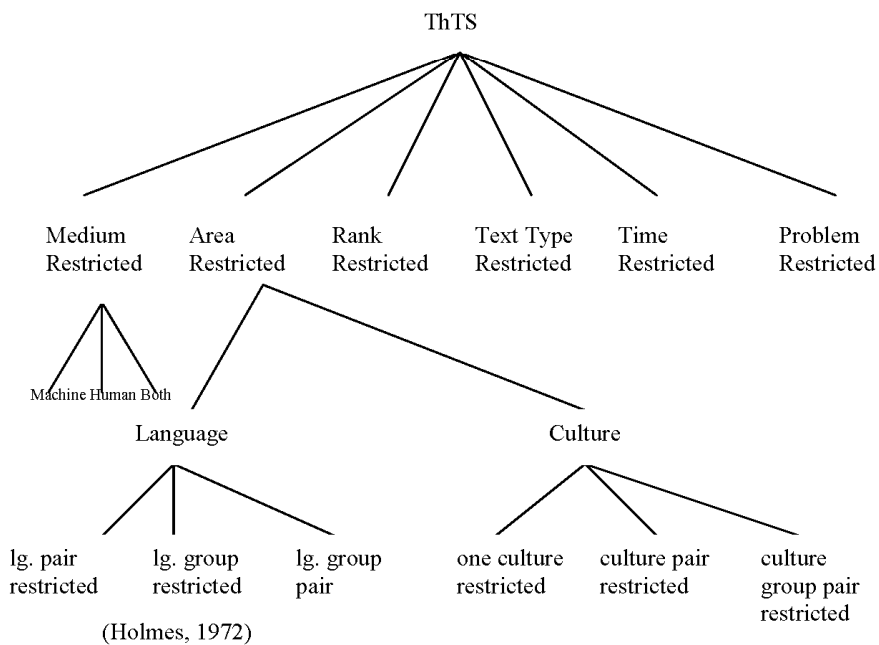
ThTS

Medium Restricted

Area Restricted

Rank Restricted

Text Type Restricted

Time Restricted

Problem Restricted

Machine Human Both

Language

Culture

lg. pair restricted

lg. group restricted

lg. group pair

one culture restricted

culture pair restricted

culture group pair restricted

(Holmes, 1972)